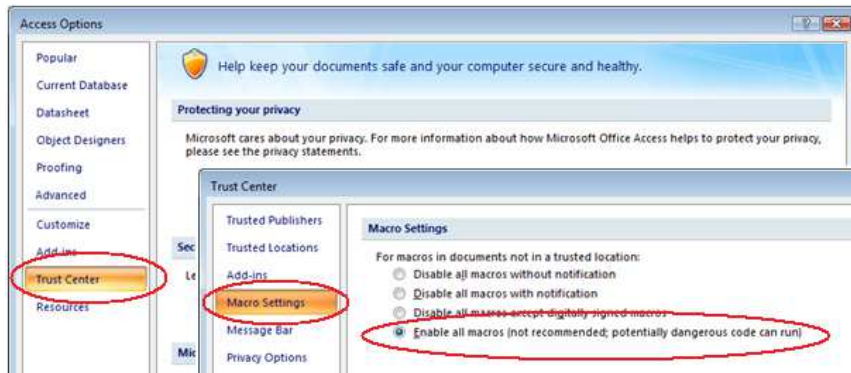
Access Options

Popular
Current Database
Datasheet
Object Designers
Proofing
Advanced
Customize
Add-ins
Trust Center
Resources

Help keep your documents safe and your computer secure and healthy.

Protecting your privacy

Microsoft cares about your privacy. For more information about how Microsoft Office Access helps to protect your privacy, please see the privacy statements.

Sec
Le
Mic

Trust Center

Trusted Publishers
Trusted Locations
Add-ins
Macro Settings
Message Bar
Privacy Options

Macro Settings

For macros in documents not in a trusted location:
Disable all macros without notification
Disable all macros with notification
Disable all macros except digitally signed macros
Enable all macros (not recommended; potentially dangerous code can run)